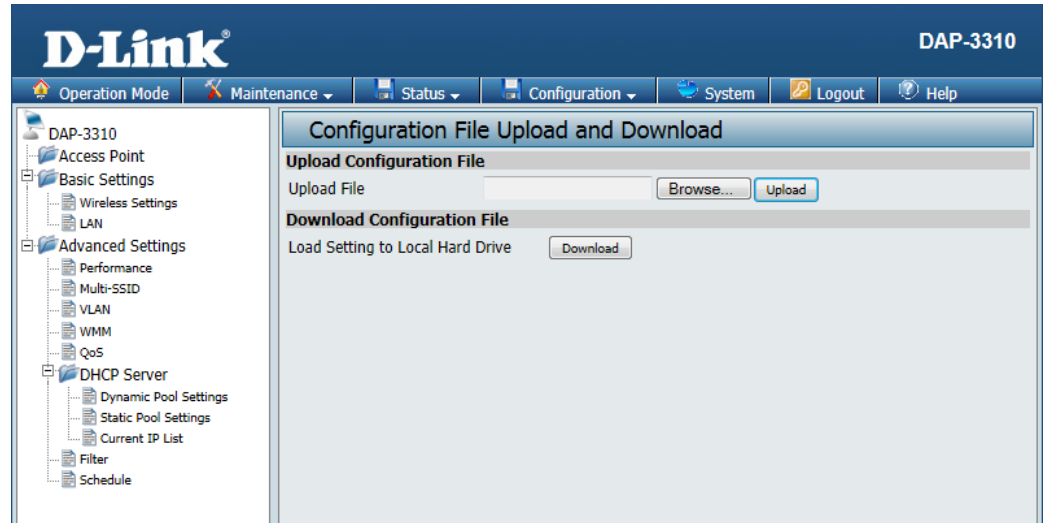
D-Link

DAP-3310

Operation Mode | Maintenance | Status | Configuration | System | Logout | Help

DAP-3310
Access Point
Basic Settings
Wireless Settings
LAN
Advanced Settings
Performance
Multi-SSID
VLAN
WMM
QoS
DHCP Server
Dynamic Pool Settings
Static Pool Settings
Current IP List
Filter
Schedule

Configuration File Upload and Download

Upload Configuration File

Upload File [Browse...] [Upload]

Download Configuration File

Load Setting to Local Hard Drive [Download]